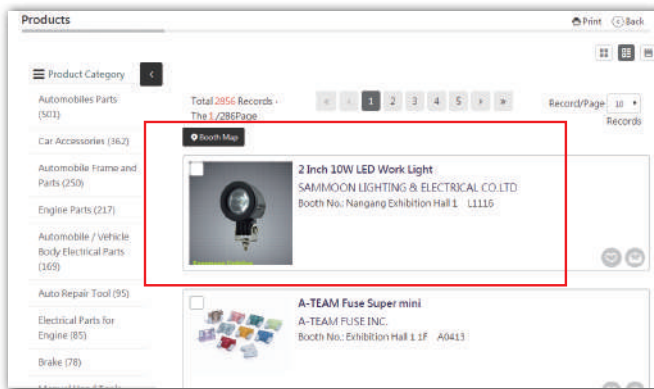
Products

Print Back

Product Category

Automobiles Parts (501)

Car Accessories (362)

Automobile Frame and Parts (250)

Engine Parts (217)

Automobile / Vehicle Body Electrical Parts (169)

Auto Repair Tool (95)

Electrical Parts for Engine (85)

Brake (78)

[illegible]

Total 2856 Records · The 1 /286Page

« ‹ 1 2 3 4 5 › »

Record/Page 10 Records

Booth Map

2 Inch 10W LED Work Light

SAMMOON LIGHTING & ELECTRICAL CO.LTD

Booth No.: Nangang Exhibition Hall 1 L1116

A-TEAM Fuse Super mini

A-TEAM FUSE INC.

Booth No.: Exhibition Hall 1 1F A0413